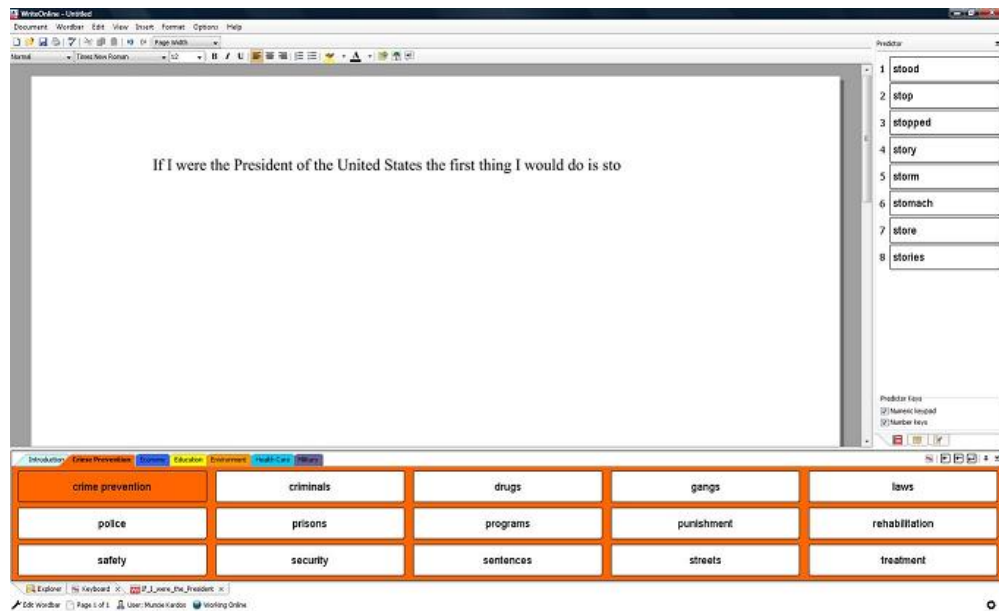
WriteOnline - Untitled

Document Wordbar Edit View Insert Format Options Help

Page Width

Normal Times New Roman 12

If I were the President of the United States the first thing I would do is sto

Predictor

| 1 | stood |
|---|---|
| 2 | stop |
| 3 | stopped |
| 4 | story |
| 5 | storm |
| 6 | stomach |
| 7 | store |
| 8 | stories |

Predictor Keys
Numeric keypad
Number keys

Introduction Crime Prevention Economy Education Environment Health Care Military

| crime prevention | criminals | drugs | gangs | laws |
|---|---|---|---|---|
| police | prisons | programs | punishment | rehabilitation |
| safety | security | sentences | streets | treatment |

Explorer Keyboard If_I_were_the_President

Edit Wordbar Page 1 of 1 User: Munde Kardos Working Online